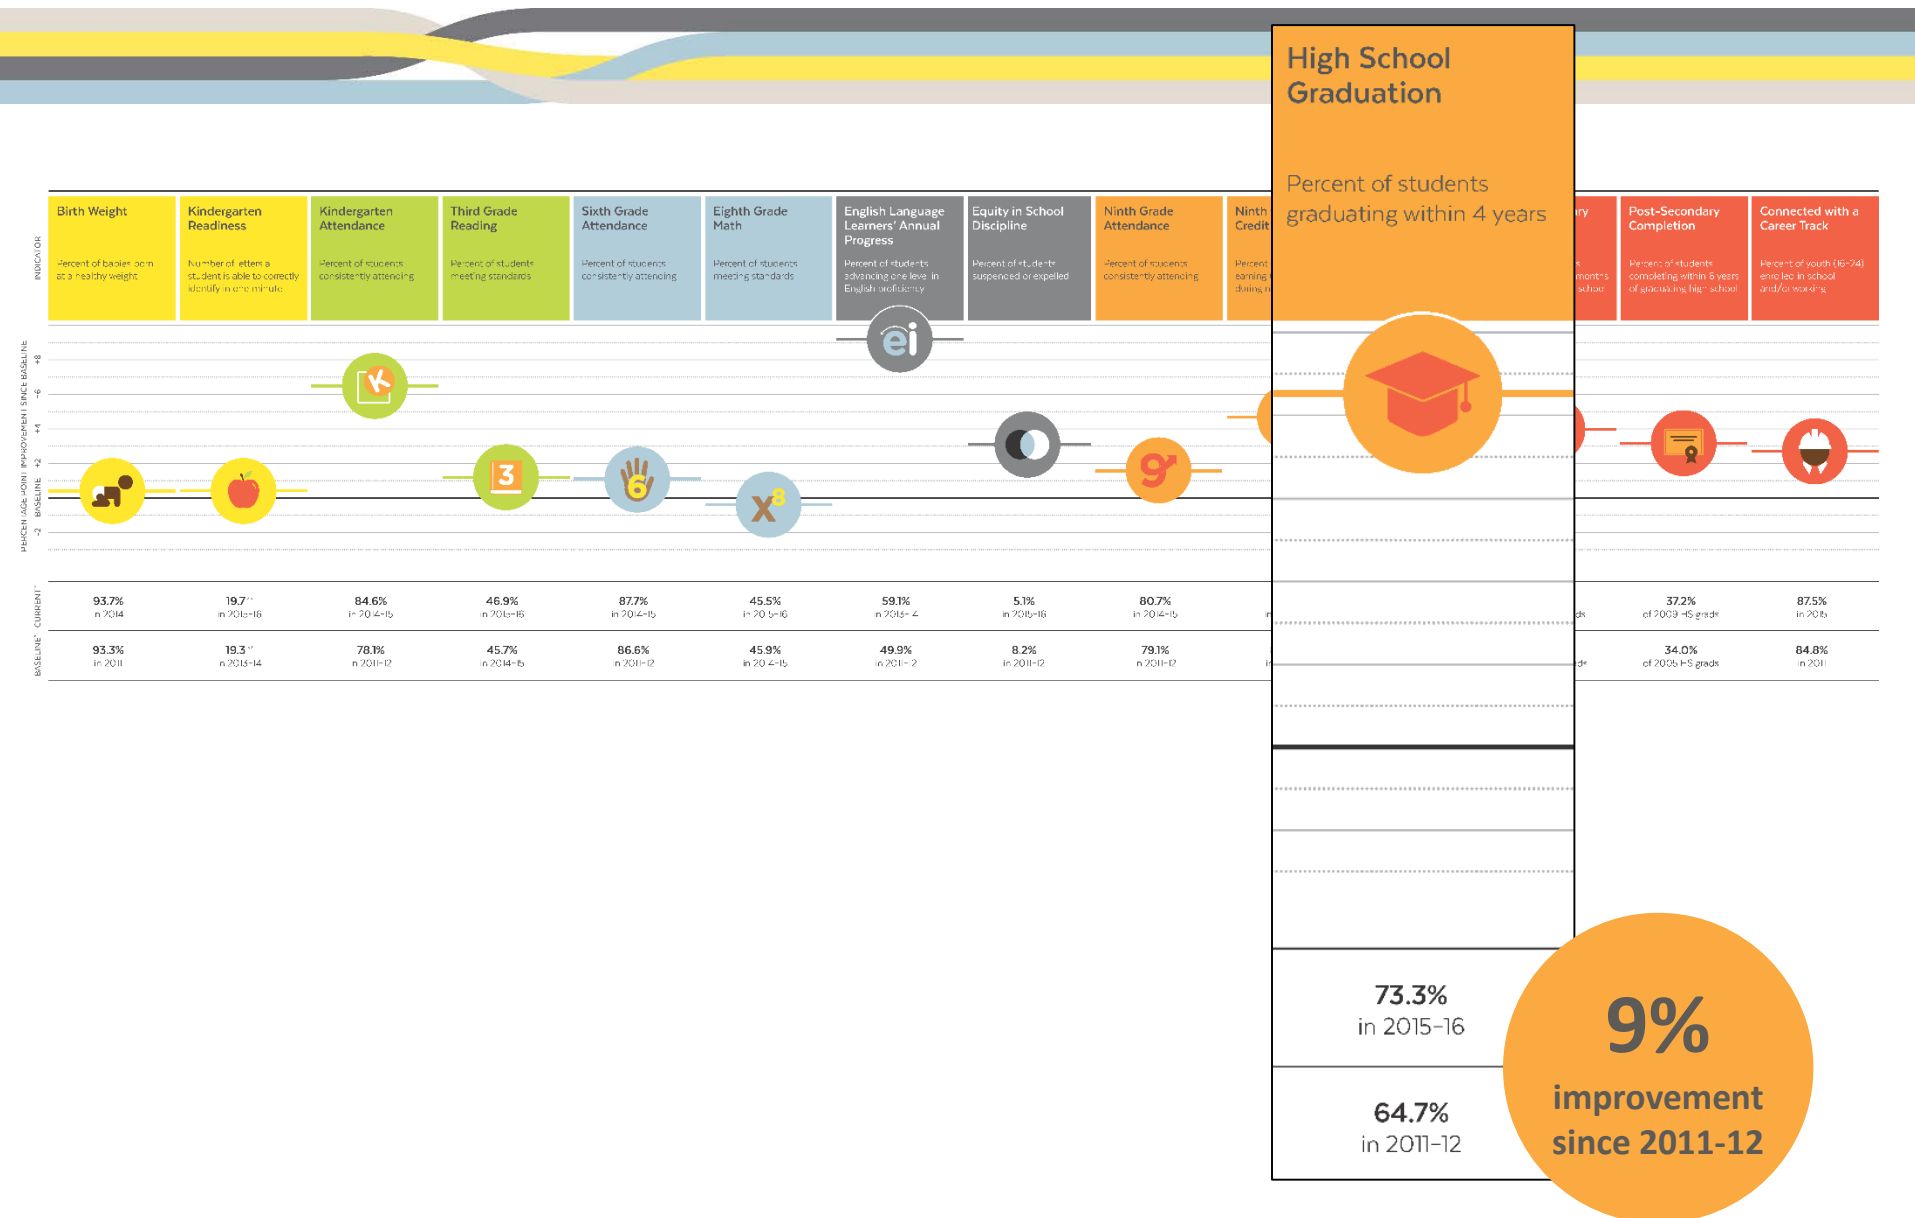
High School Graduation

Percent of students graduating within 4 years

INDICATOR

Birth Weight
Percent of babies born at a healthy weight

Kindergarten Readiness
Number of letters a student is able to correctly identify in one minute

Kindergarten Attendance
Percent of students consistently attending

Third Grade Reading
Percent of students meeting standards

Sixth Grade Attendance
Percent of students consistently attending

Eighth Grade Math
Percent of students meeting standards

English Language Learners' Annual Progress
Percent of students advancing one level in English proficiency

Equity in School Discipline
Percent of students suspended or expelled

Ninth Grade Attendance
Percent of students consistently attending

Ninth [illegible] Credit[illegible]
Percent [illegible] earning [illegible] during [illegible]

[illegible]ry
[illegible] months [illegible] school

Post-Secondary Completion
Percent of students completing within 6 years of graduating high school

Connected with a Career Track
Percent of youth (16–24) enrolled in school and/or working

PERCENTAGE POINT IMPROVEMENT SINCE BASELINE
+8
+6
+4
+2
BASELINE
-2

CURRENT
93.7% in 2014
19.7 in 2015–16
84.6% in 2014–15
46.9% in 2015–16
87.7% in 2014–15
45.5% in 2015–16
59.1% in 2013–14
5.1% in 2015–16
80.7% in 2014–15
37.2% of 2009 HS grads
87.5% in 2015

BASELINE
93.3% in 2011
19.3 in 2013–14
78.1% in 2011–12
45.7% in 2014–15
86.6% in 2011–12
45.9% in 2014–15
49.9% in 2011–12
8.2% in 2011–12
79.1% in 2011–12
34.0% of 2005 HS grads
84.8% in 2011

73.3% in 2015–16

64.7% in 2011–12

9% improvement since 2011-12